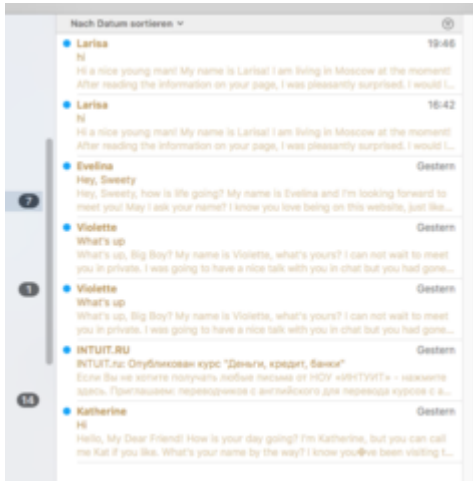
Nach Datum sortieren ⌄

7

1

14

Larisa
19:46
Hi
Hi a nice young man! My name is Larisa! I am living in Moscow at the moment! After reading the information on your page, I was pleasantly surprised. I would l...

Larisa
16:42
hi
Hi a nice young man! My name is Larisa! I am living in Moscow at the moment! After reading the information on your page, I was pleasantly surprised. I would l...

Evelina
Gestern
Hey, Sweety
Hey, Sweety, how is life going? My name is Evelina and I'm looking forward to meet you! May I ask your name? I know you love being on this website, just like...

Violette
Gestern
What's up
What's up, Big Boy? My name is Violette, what's yours? I can not wait to meet you in private. I was going to have a nice talk with you in chat but you had gone...

Violette
Gestern
What's up
What's up, Big Boy? My name is Violette, what's yours? I can not wait to meet you in private. I was going to have a nice talk with you in chat but you had gone...

INTUIT.RU
Gestern
INTUIT.ru: Опубликован курс "Деньги, кредит, банки"
Если Вы не хотите получать любые письма от НОУ «ИНТУИТ» – нажмите здесь. Приглашаем переводчиков с английского для перевода курсов с а...

Katherine
Gestern
Hi
Hello, My Dear Friend! How is your day going? I'm Katherine, but you can call me Kat if you like. What's your name by the way? I know you♥ve been visiting t...